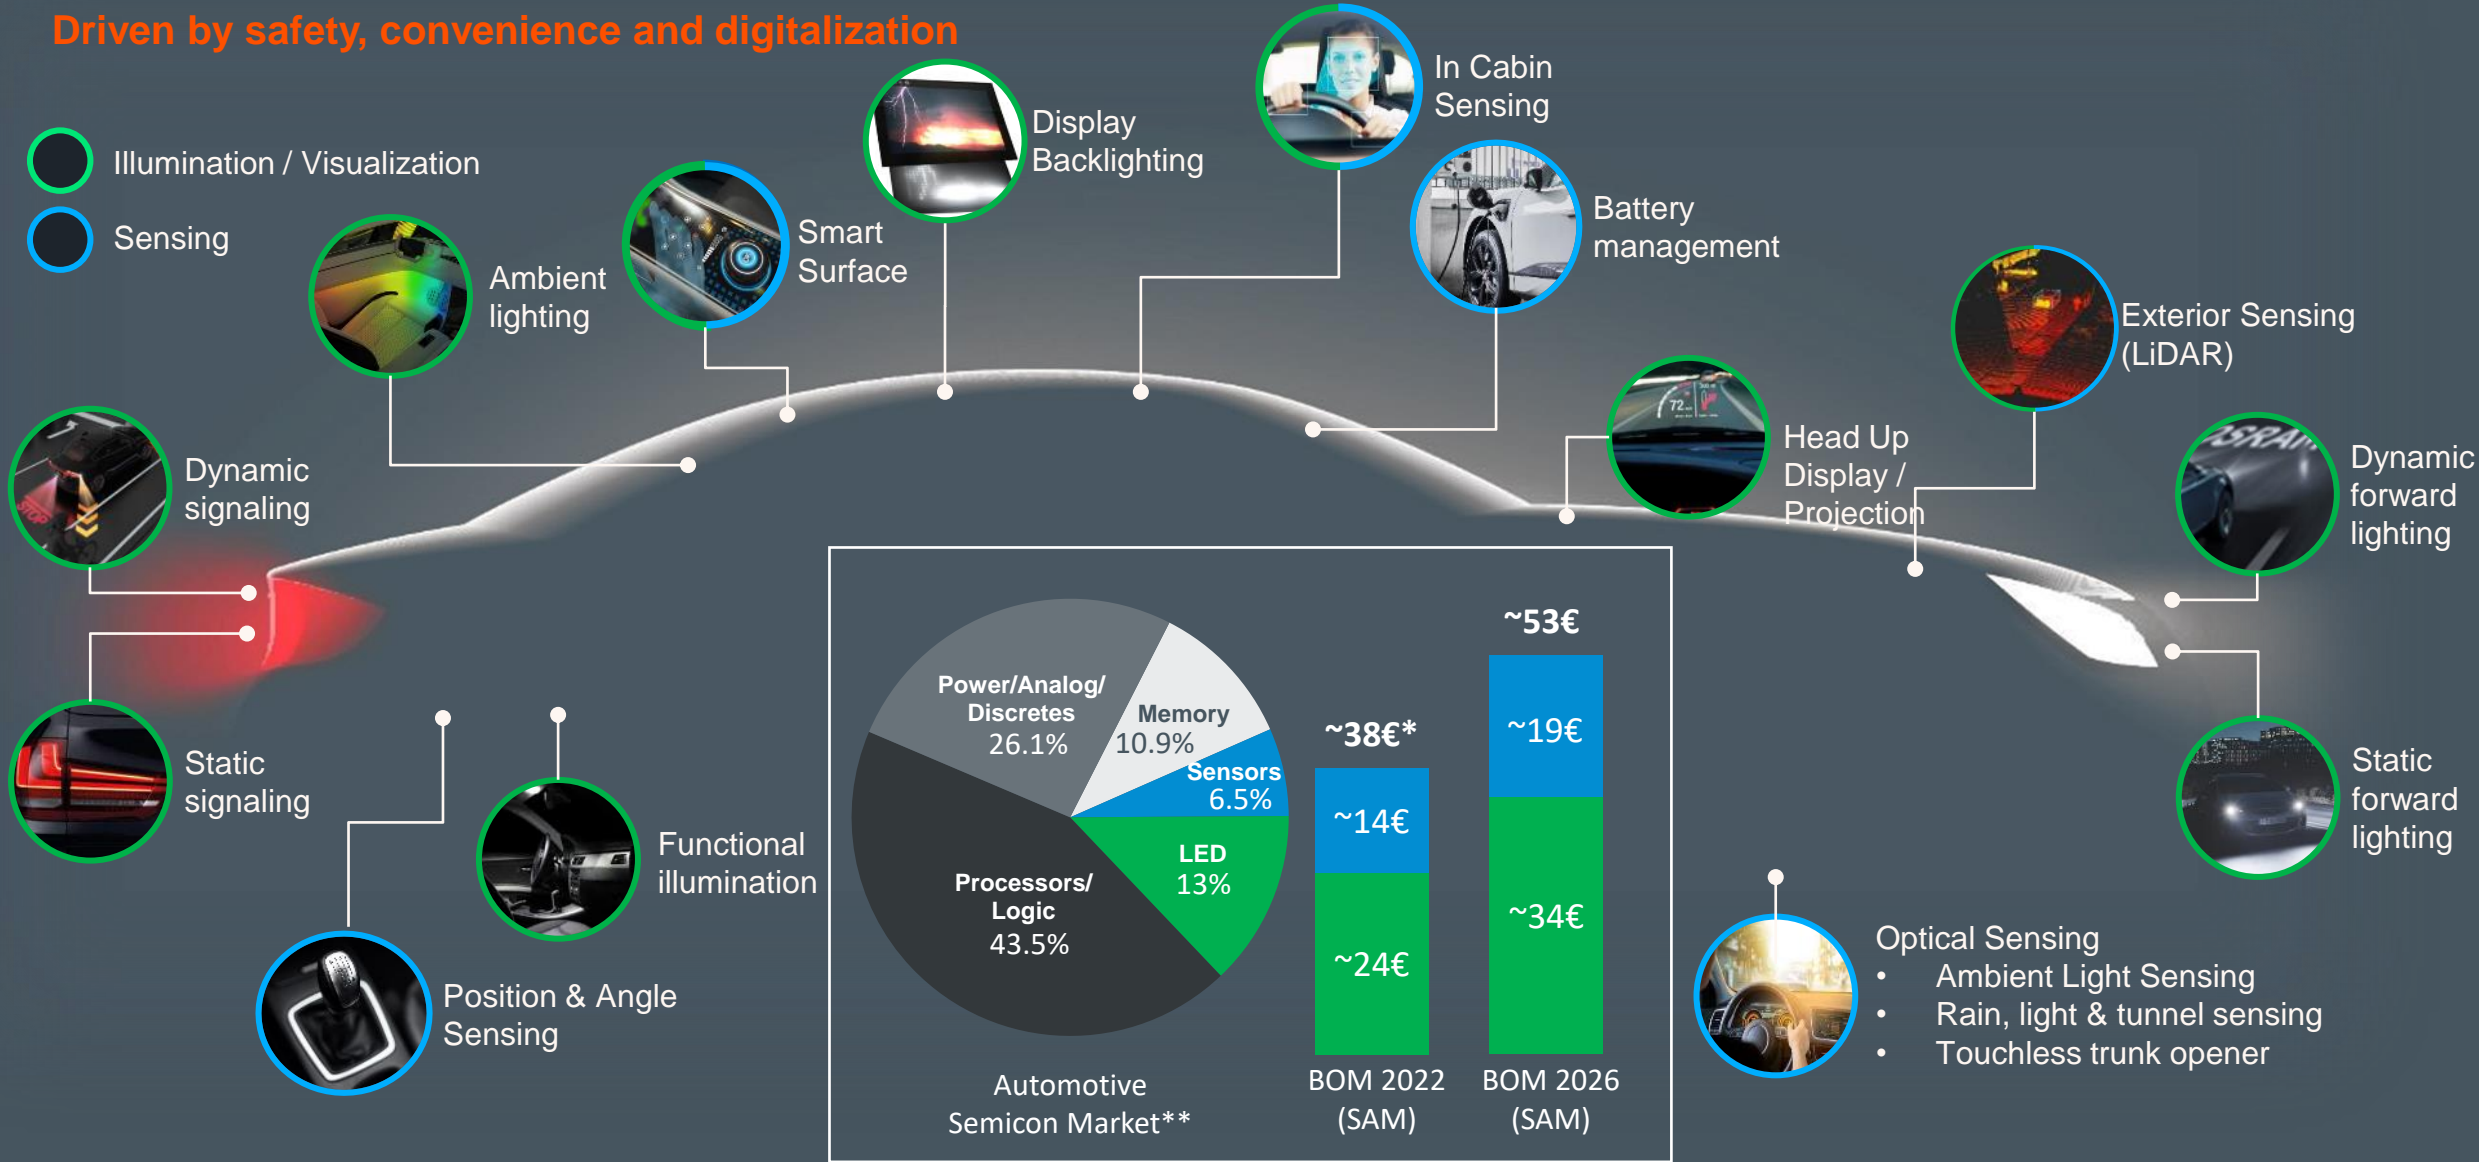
Driven by safety, convenience and digitalization

Illumination / Visualization

Sensing

Ambient lighting

Smart Surface

Display Backlighting

In Cabin Sensing

Battery management

Exterior Sensing (LiDAR)

Dynamic signaling

Head Up Display / Projection

Dynamic forward lighting

Static signaling

Functional illumination

Position & Angle Sensing

Static forward lighting

Power/Analog/ Discretes 26.1%

Memory 10.9%

Sensors 6.5%

LED 13%

Processors/ Logic 43.5%

Automotive Semicon Market**

~38€*

~14€

~24€

BOM 2022 (SAM)

~53€

~19€

~34€

BOM 2026 (SAM)

Optical Sensing
• Ambient Light Sensing
• Rain, light & tunnel sensing
• Touchless trunk opener